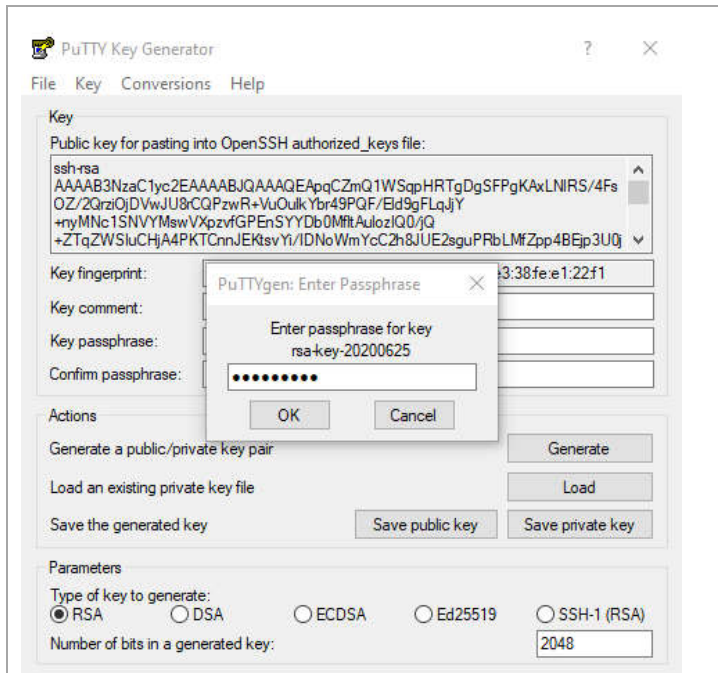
PuTTY Key Generator

? ×

File Key Conversions Help

Key

Public key for pasting into OpenSSH authorized_keys file:

ssh-rsa
AAAAB3NzaC1yc2EAAAABJQAAAQEApqCZmQ1WSqpHRTgDgSFPgKAxLNIRS/4FsOZ/2QrziOjDVwJU8rCQPzwR+VuOulkYbr49PQF/Eld9gFLqJjY+nyMNc1SNVYMswVXpzvfGPEnSYYDb0MfltAulozIQ0/jQ+ZTqZWSluCHjA4PKTCnnJEKtsvYi/IDNoWmYcC2h8JUE2sguPRbLMfZpp4BEjp3U0j

Key fingerprint:

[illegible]3:38:fe:e1:22:f1

Key comment:

Key passphrase:

Confirm passphrase:

PuTTYgen: Enter Passphrase ×

Enter passphrase for key rsa-key-20200625

•••••••••

OK Cancel

Actions

Generate a public/private key pair

Generate

Load an existing private key file

Load

Save the generated key

Save public key

Save private key

Parameters

Type of key to generate:

RSA DSA ECDSA Ed25519 SSH-1 (RSA)

Number of bits in a generated key:

2048